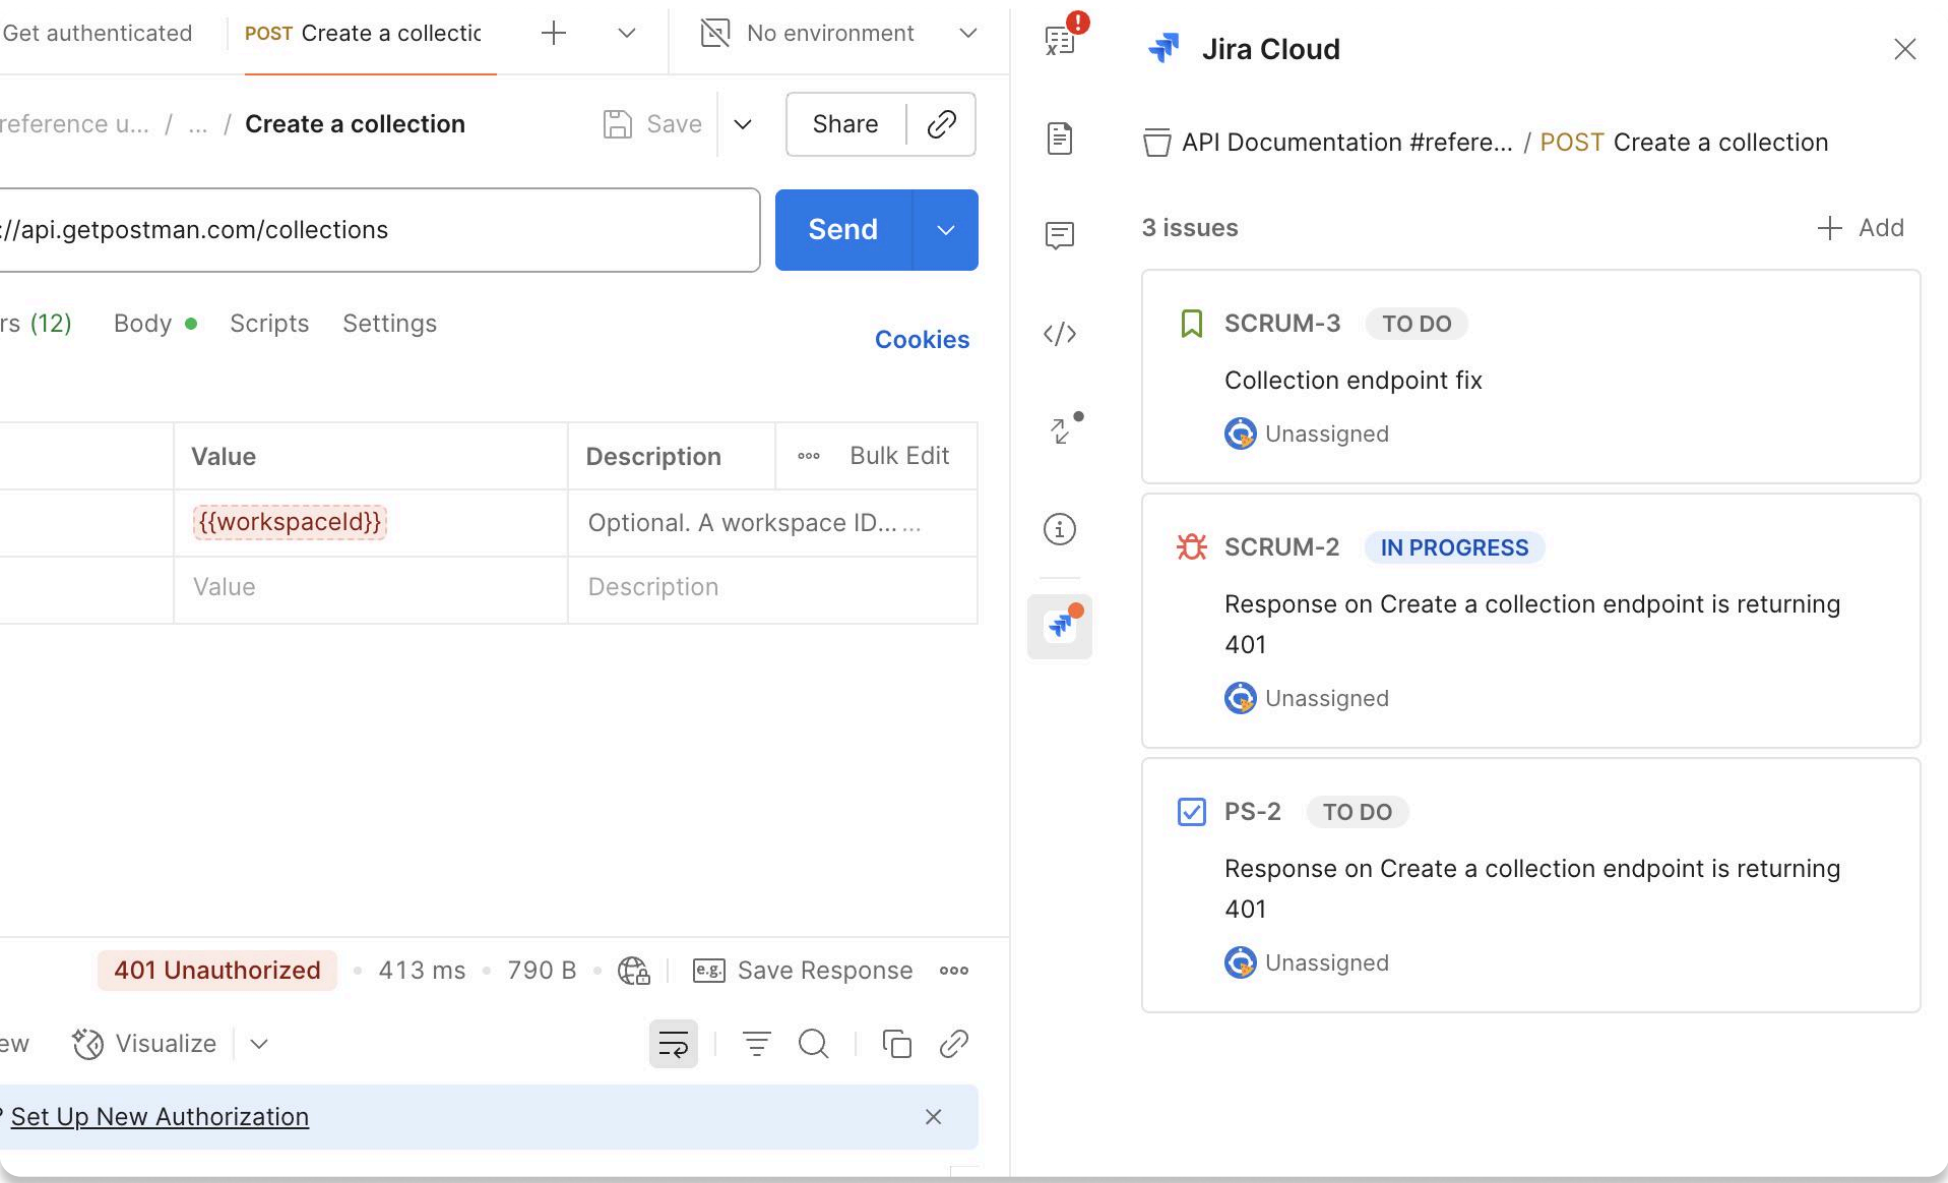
Get authenticated POST Create a collectic + No environment

reference u... / ... / Create a collection Save Share

://api.getpostman.com/collections Send

rs (12) Body Scripts Settings Cookies

| | Value | Description | ••• Bulk Edit |
|---|---|---|---|
| | {{workspaceId}} | Optional. A workspace ID... ... | |
| | Value | Description | |

401 Unauthorized • 413 ms • 790 B • e.g. Save Response •••

ew Visualize

Set Up New Authorization

Jira Cloud

API Documentation #refere... / POST Create a collection

3 issues + Add

SCRUM-3 TO DO
Collection endpoint fix
Unassigned

SCRUM-2 IN PROGRESS
Response on Create a collection endpoint is returning 401
Unassigned

PS-2 TO DO
Response on Create a collection endpoint is returning 401
Unassigned